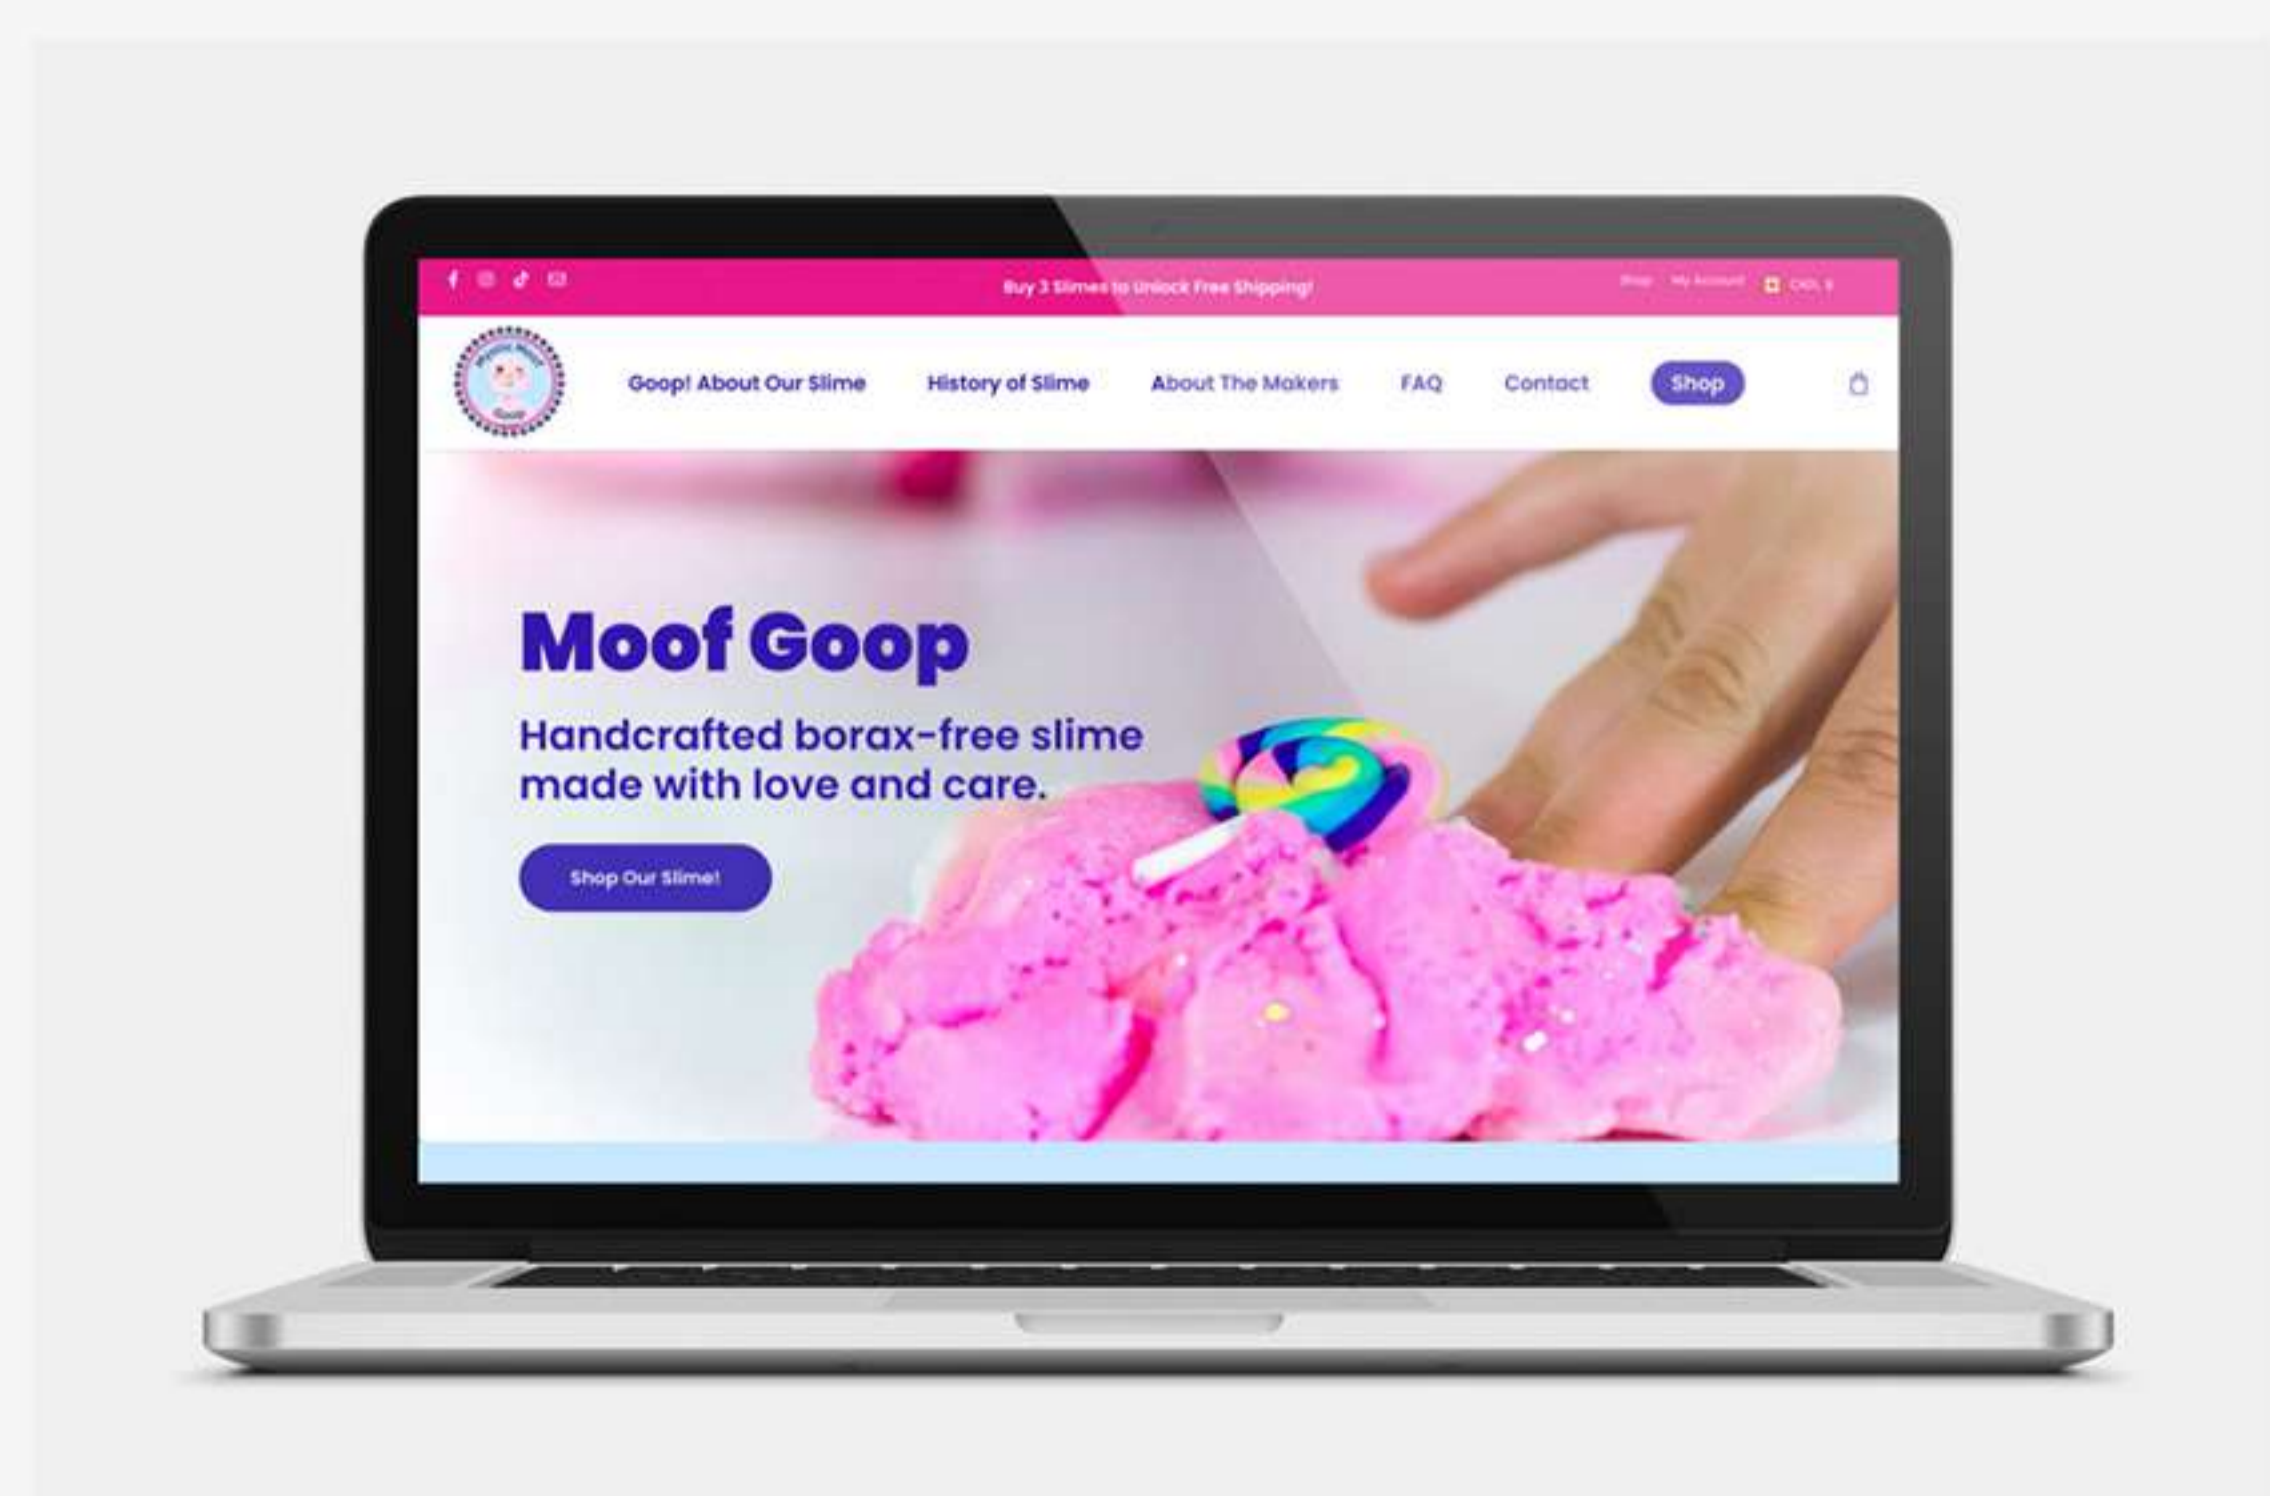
Buy 3 Slimes to Unlock Free Shipping!

Shop My Account CAD $

Goop! About Our Slime History of Slime About The Makers FAQ Contact Shop

Moof Goop

Handcrafted borax-free slime made with love and care.

Shop Our Slime!